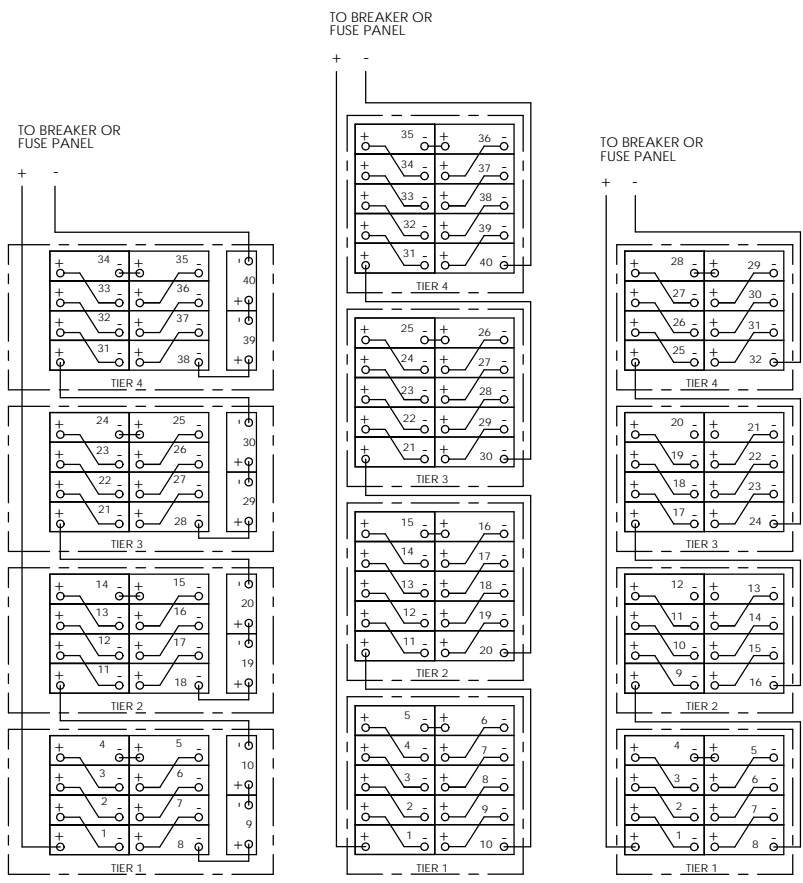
TO BREAKER OR FUSE PANEL

+ -

34 35 33 36 32 37 31 38 40 39
TIER 4

24 25 23 26 22 27 21 28 30 29
TIER 3

14 15 13 16 12 17 11 18 20 19
TIER 2

4 5 3 6 2 7 1 8 10 9
TIER 1

TO BREAKER OR FUSE PANEL

+ -

35 36 34 37 33 38 32 39 31 40
TIER 4

25 26 24 27 23 28 22 29 21 30
TIER 3

15 16 14 17 13 18 12 19 11 20
TIER 2

5 6 4 7 3 8 2 9 1 10
TIER 1

TO BREAKER OR FUSE PANEL

+ -

28 29 27 30 26 31 25 32
TIER 4

20 21 19 22 18 23 17 24
TIER 3

12 13 11 14 10 15 9 16
TIER 2

4 5 3 6 2 7 1 8
TIER 1